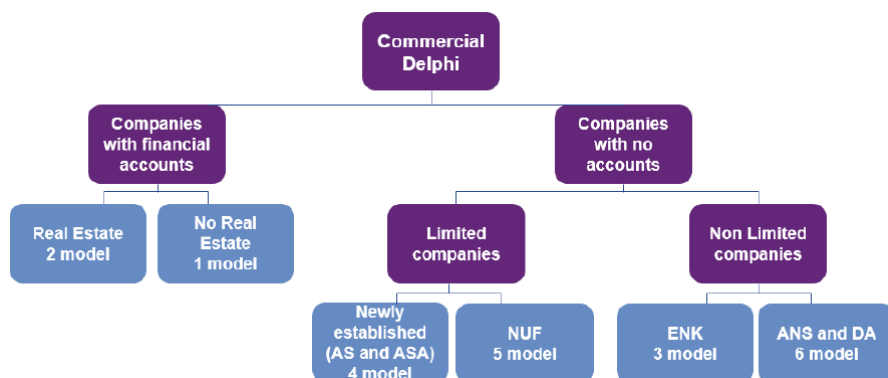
Commercial Delphi

Companies with financial accounts

Companies with no accounts

Real Estate 2 model

No Real Estate 1 model

Limited companies

Non Limited companies

Newly established (AS and ASA) 4 model

NUF 5 model

ENK 3 model

ANS and DA 6 model